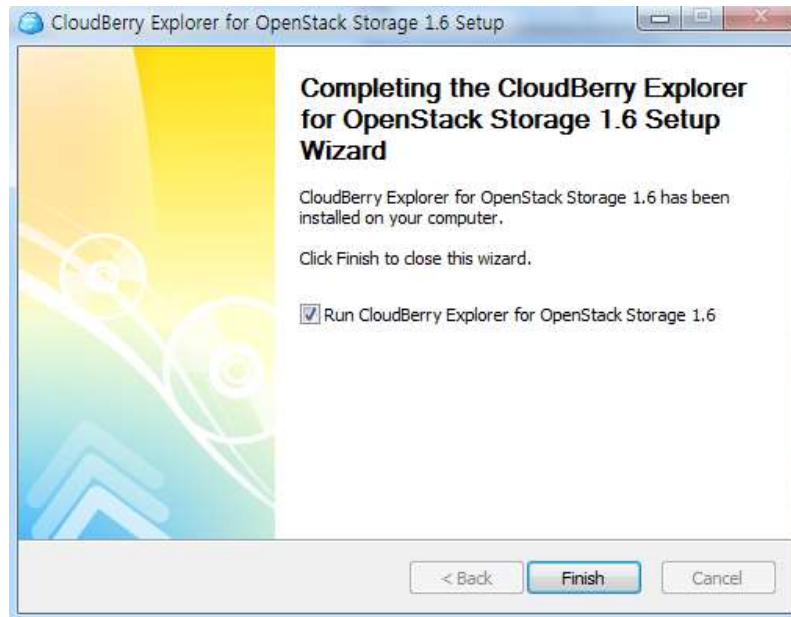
CloudBerry Explorer for OpenStack Storage 1.6 Setup

Completing the CloudBerry Explorer for OpenStack Storage 1.6 Setup Wizard

CloudBerry Explorer for OpenStack Storage 1.6 has been installed on your computer.

Click Finish to close this wizard.

Run CloudBerry Explorer for OpenStack Storage 1.6

< Back
Finish
Cancel